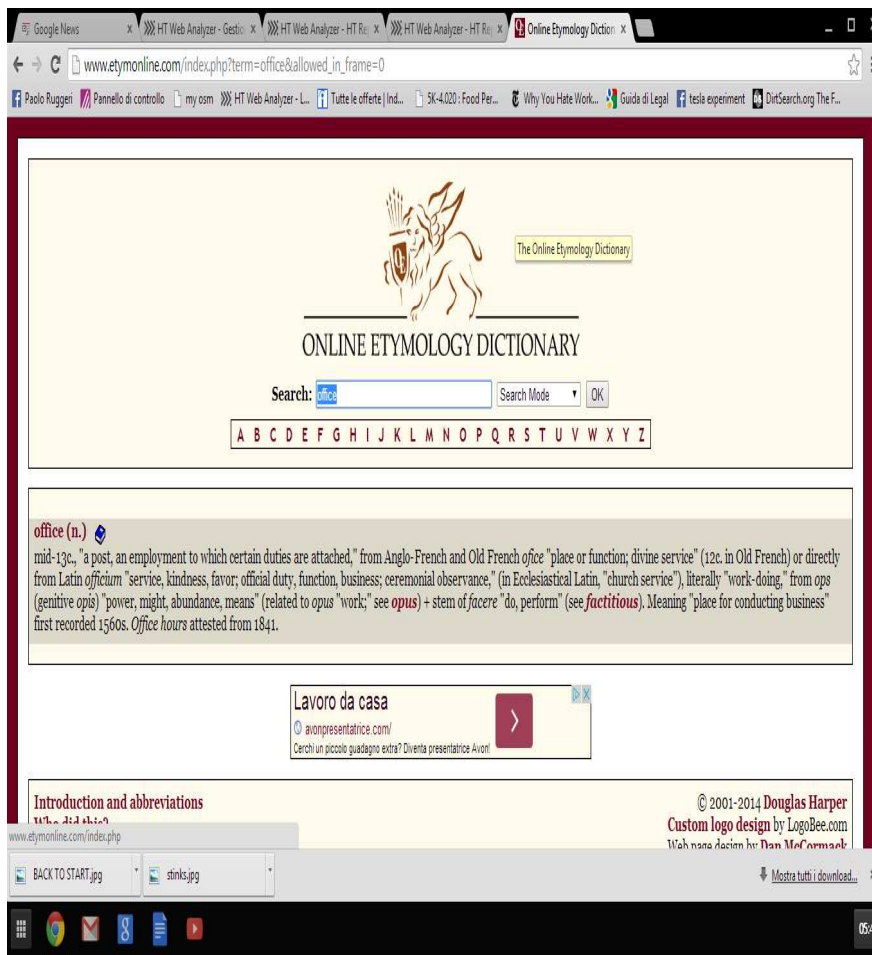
Google News × HT Web Analyzer - Gestio × HT Web Analyzer - HT Re × HT Web Analyzer - HT Re × Online Etymology Diction ×

www.etymonline.com/index.php?term=office&allowed_in_frame=0

Paolo Ruggeri Pannello di controllo my osm HT Web Analyzer - L... Tutte le offerte | Ind... 5K-4.020 : Food Per... Why You Hate Work... Guida di Legal tesla experiment DirtSearch.org The F...

The Online Etymology Dictionary

ONLINE ETYMOLOGY DICTIONARY

Search: office Search Mode OK

A B C D E F G H I J K L M N O P Q R S T U V W X Y Z

office (n.)
mid-13c., "a post, an employment to which certain duties are attached," from Anglo-French and Old French ofice "place or function; divine service" (12c. in Old French) or directly from Latin officium "service, kindness, favor; official duty, function, business; ceremonial observance," (in Ecclesiastical Latin, "church service"), literally "work-doing," from ops (genitive opis) "power, might, abundance, means" (related to opus "work;" see opus) + stem of facere "do, perform" (see factitious). Meaning "place for conducting business" first recorded 1560s. Office hours attested from 1841.

Lavoro da casa
avonpresentatrice.com/
Cerchi un piccolo guadagno extra? Diventa presentatrice Avon!

Introduction and abbreviations
Who did this?

© 2001-2014 Douglas Harper
Custom logo design by LogoBee.com
Web page design by Dan McCormack

www.etymonline.com/index.php

BACK TO START.jpg stinks.jpg Mostra tutti i download...

05: